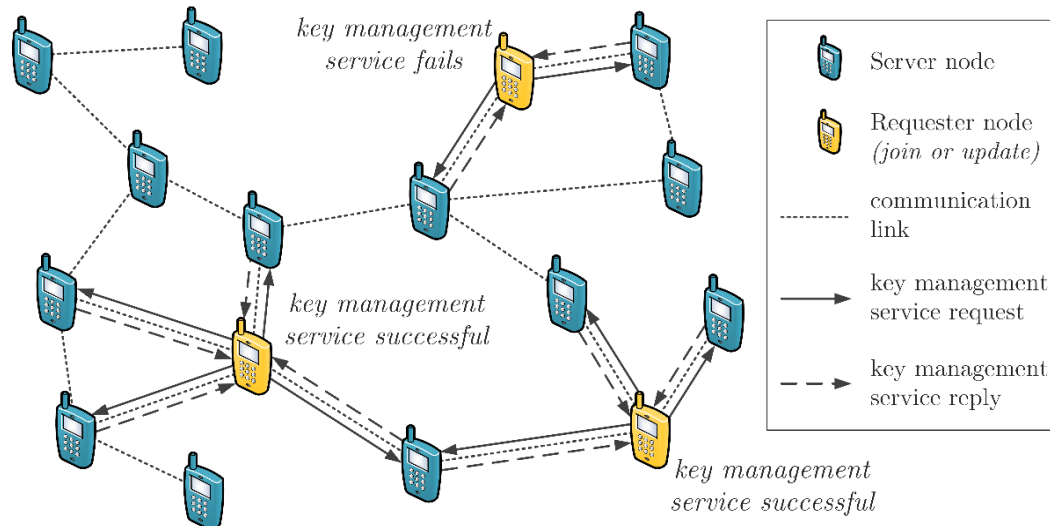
key management service fails

key management service successful

key management service successful

Server node

Requester node (join or update)

communication link

key management service request

key management service reply